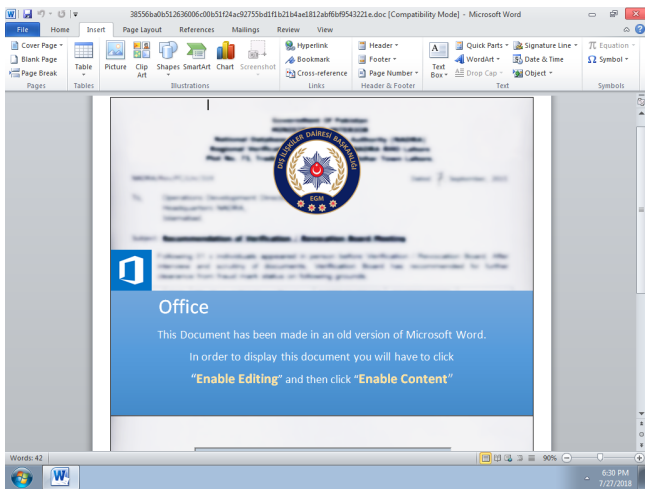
38556ba0b512636006c00b51f24ac92755bd1f1b21b4ae1812abf6bf9543221e.doc [Compatibility Mode] - Microsoft Word

File | Home | Insert | Page Layout | References | Mailings | Review | View

Cover Page
Blank Page
Page Break
Pages

Table
Tables

Picture | Clip Art | Shapes | SmartArt | Chart | Screenshot
Illustrations

Hyperlink
Bookmark
Cross-reference
Links

Header
Footer
Page Number
Header & Footer

Text Box
Quick Parts
WordArt
Drop Cap
Signature Line
Date & Time
Object
Text

Equation
Symbol
Symbols

DIŞ İLİŞKİLER DAİRESİ BAŞKANLIĞI
EGM

Office

This Document has been made in an old version of Microsoft Word.

In order to display this document you will have to click

"Enable Editing" and then click "Enable Content"

Words: 42

90%

6:30 PM
7/27/2018